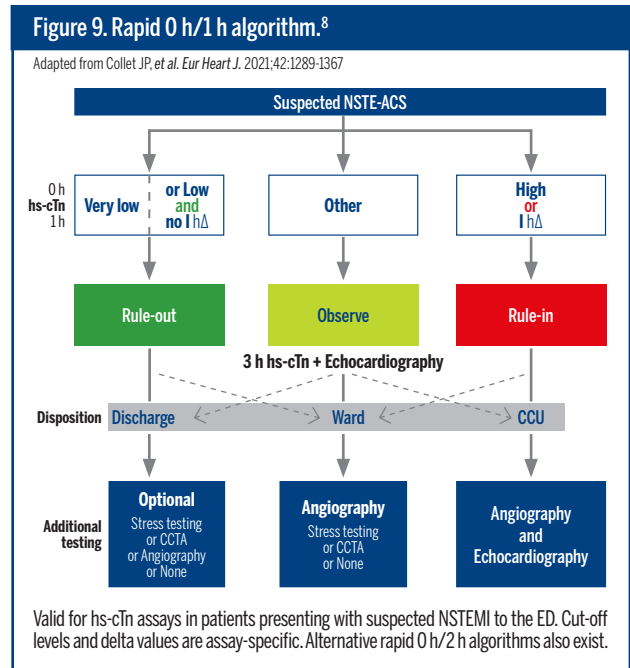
Figure 9. Rapid 0 h/1 h algorithm.$^{8}$

Adapted from Collet JP, *et al. Eur Heart J.* 2021;42:1289-1367

Suspected NSTE-ACS

0 h
hs-cTn
1 h

Very low

or Low
and
no I hΔ

Other

High
or
I hΔ

Rule-out

Observe

Rule-in

3 h hs-cTn + Echocardiography

Disposition

Discharge

Ward

CCU

Additional testing

Optional
Stress testing
or CCTA
or Angiography
or None

Angiography
Stress testing
or CCTA
or None

Angiography
and
Echocardiography

Valid for hs-cTn assays in patients presenting with suspected NSTEMI to the ED. Cut-off levels and delta values are assay-specific. Alternative rapid 0 h/2 h algorithms also exist.